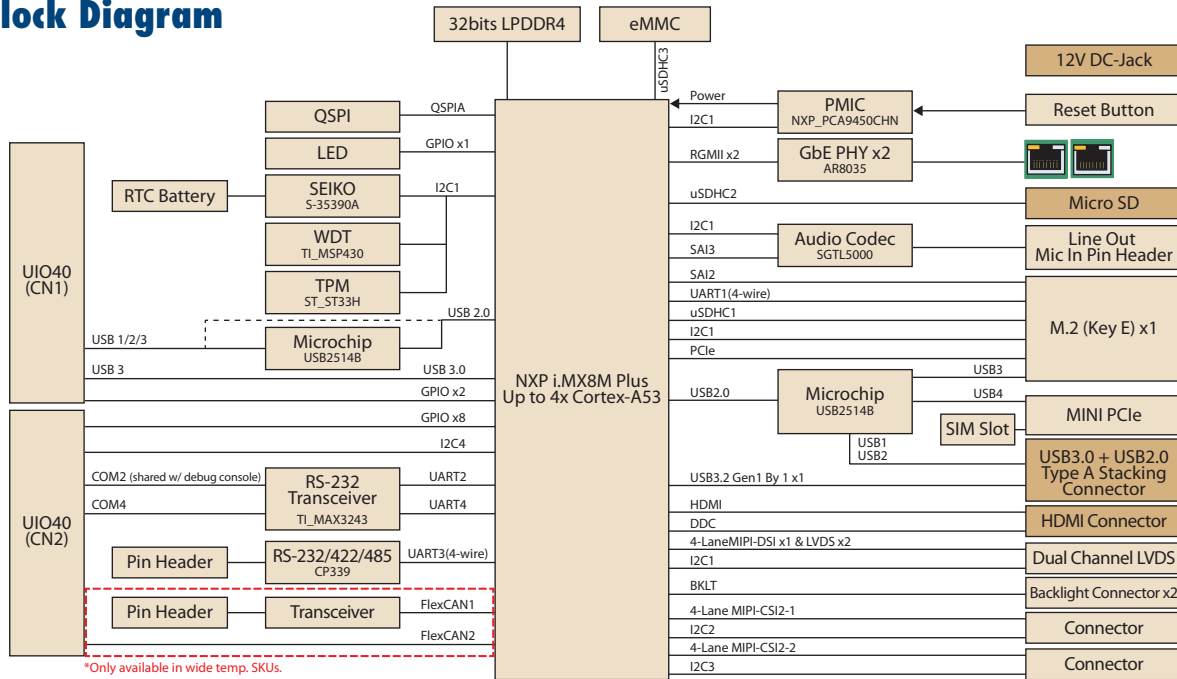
lock Diagram

32bits LPDDR4
eMMC
uSDHC3
12V DC-Jack
Power
PMIC
NXP_PCA9450CHN
I2C1
Reset Button
QSPI
QSPIA
LED
GPIO x1
RGMII x2
GbE PHY x2
AR8035
RTC Battery
SEIKO
S-35390A
I2C1
uSDHC2
Micro SD
WDT
TI_MSP430
I2C1
SAI3
Audio Codec
SGTL5000
Line Out
Mic In Pin Header
UIO40
(CN1)
TPM
ST_ST33H
SAI2
UART1(4-wire)
USB 2.0
uSDHC1
USB 1/2/3
Microchip
USB2514B
I2C1
M.2 (Key E) x1
PCIe
USB 3
USB 3.0
USB3
NXP i.MX8M Plus
Up to 4x Cortex-A53
GPIO x2
USB2.0
Microchip
USB2514B
USB4
GPIO x8
MINI PCIe
SIM Slot
I2C4
USB1
USB2
USB3.0 + USB2.0
Type A Stacking
Connector
COM2 (shared w/ debug console)
RS-232
Transceiver
TI_MAX3243
UART2
USB3.2 Gen1 By 1 x1
COM4
UART4
HDMI
UIO40
(CN2)
DDC
HDMI Connector
4-LaneMIPI-DSI x1 & LVDS x2
Pin Header
RS-232/422/485
CP339
UART3(4-wire)
I2C1
Dual Channel LVDS
BKLT
Backlight Connector x2
Pin Header
Transceiver
FlexCAN1
4-Lane MIPI-CSI2-1
I2C2
Connector
FlexCAN2
4-Lane MIPI-CSI2-2
*Only available in wide temp. SKUs.
I2C3
Connector